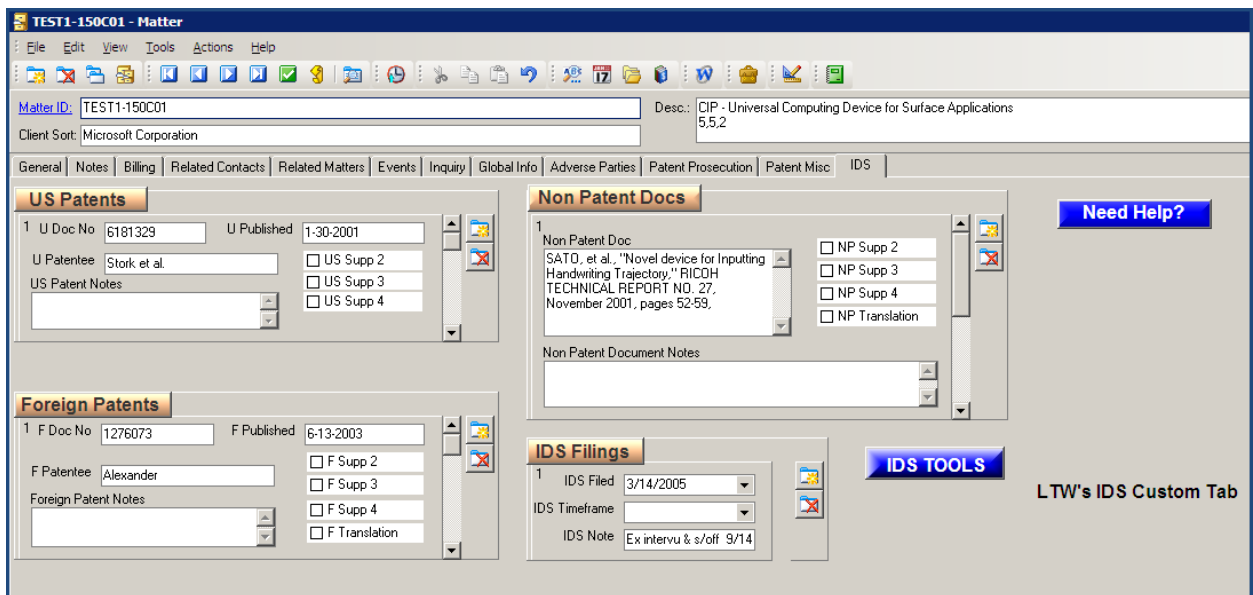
TEST1-150C01 - Matter

File Edit View Tools Actions Help

Matter ID: TEST1-150C01
Client Sort: Microsoft Corporation
Desc.: CIP - Universal Computing Device for Surface Applications 5,5,2

General | Notes | Billing | Related Contacts | Related Matters | Events | Inquiry | Global Info | Adverse Parties | Patent Prosecution | Patent Misc | IDS

US Patents
1 U Doc No 6181329 U Published 1-30-2001
U Patentee Stork et al.
US Patent Notes
US Supp 2
US Supp 3
US Supp 4

Non Patent Docs
1
Non Patent Doc
SATO, et al., "Novel device for Inputting Handwriting Trajectory," RICOH TECHNICAL REPORT NO. 27, November 2001, pages 52-59,
NP Supp 2
NP Supp 3
NP Supp 4
NP Translation
Non Patent Document Notes

Need Help?

Foreign Patents
1 F Doc No 1276073 F Published 6-13-2003
F Patentee Alexander
Foreign Patent Notes
F Supp 2
F Supp 3
F Supp 4
F Translation

IDS Filings
1 IDS Filed 3/14/2005
IDS Timeframe
IDS Note Ex intervu & s/off 9/14

IDS TOOLS

LTW's IDS Custom Tab